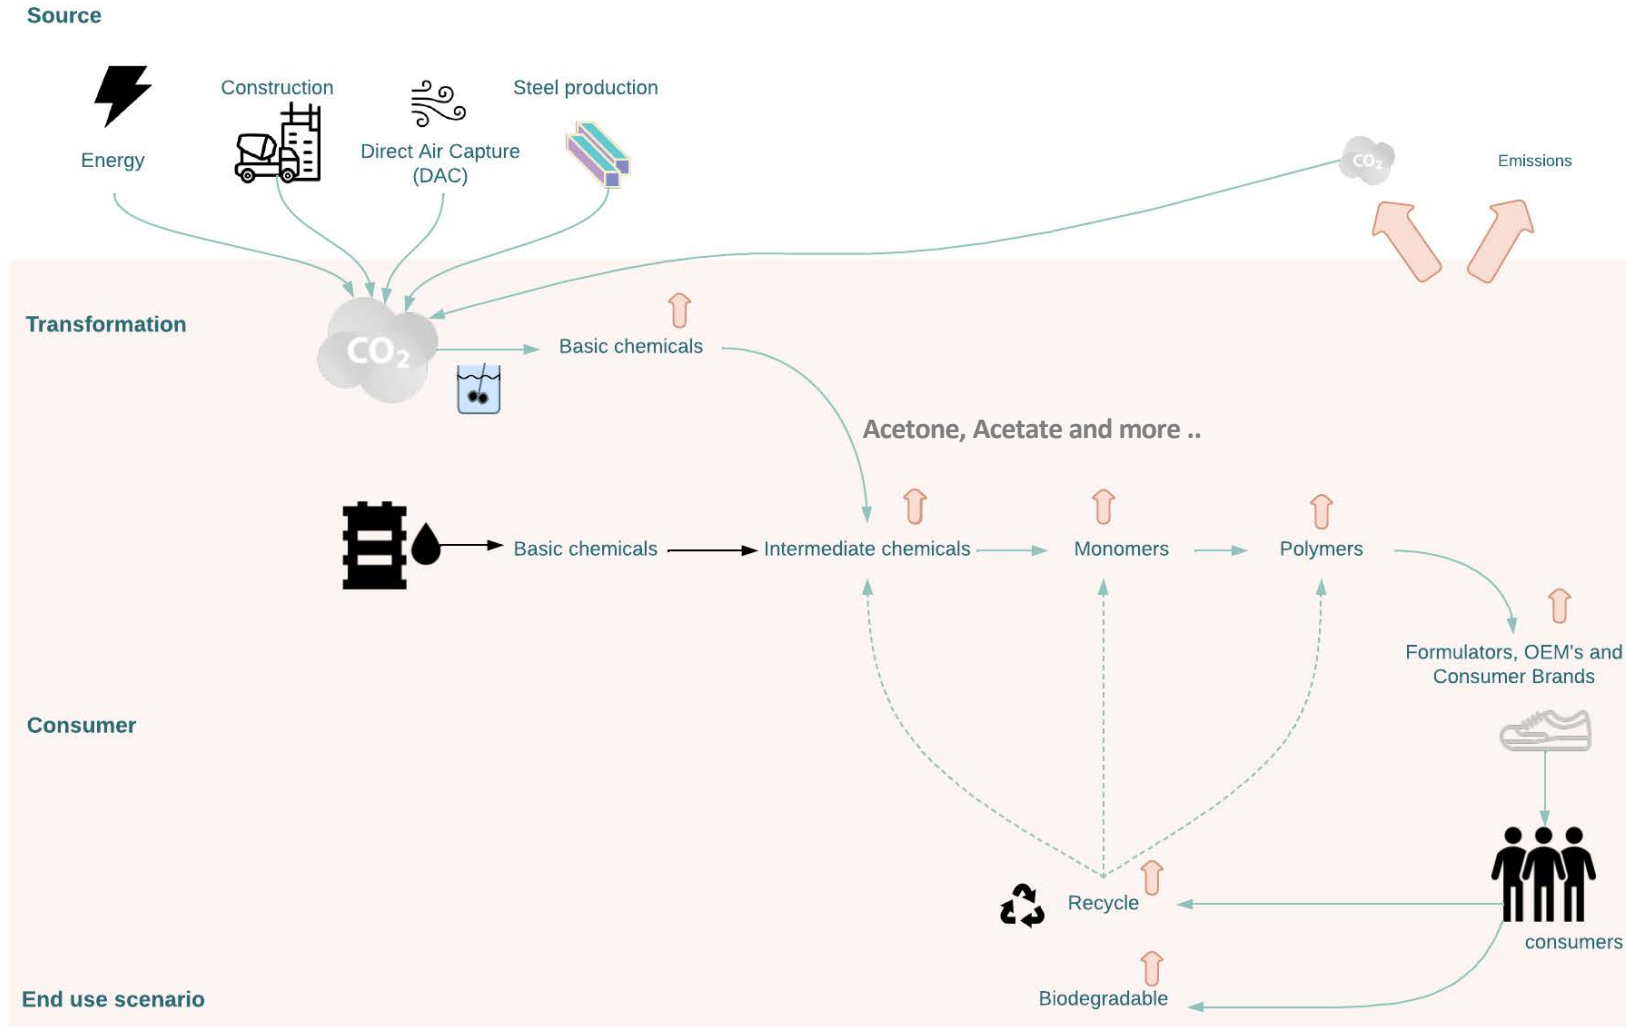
Source

Energy

Construction

Direct Air Capture (DAC)

Steel production

$CO_2$

Emissions

Transformation

$CO_2$

Basic chemicals

Acetone, Acetate and more ..

Basic chemicals

Intermediate chemicals

Monomers

Polymers

Formulators, OEM's and Consumer Brands

Consumer

consumers

Recycle

End use scenario

Biodegradable